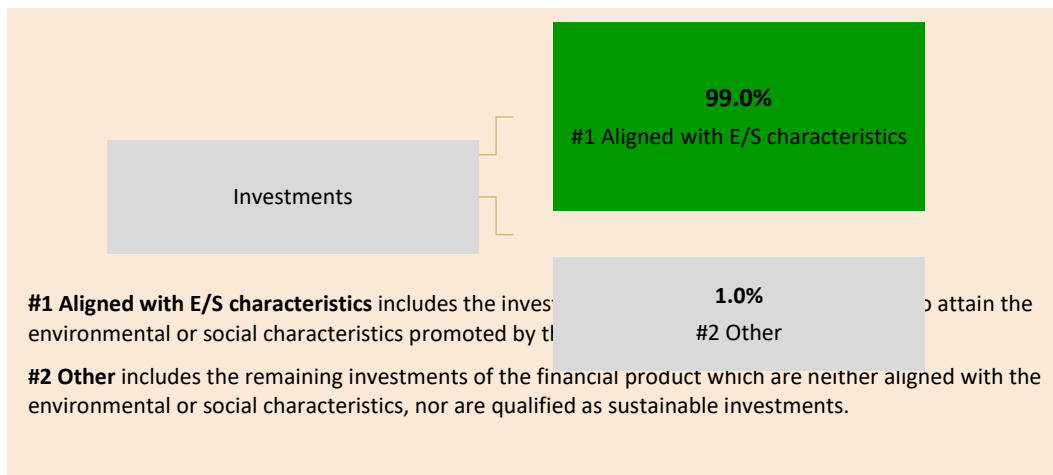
99.0%
#1 Aligned with E/S characteristics

Investments

1.0%
#2 Other

**#1 Aligned with E/S characteristics** includes the invest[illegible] attain the environmental or social characteristics promoted by th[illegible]

**#2 Other** includes the remaining investments of the financial product which are neither aligned with the environmental or social characteristics, nor are qualified as sustainable investments.